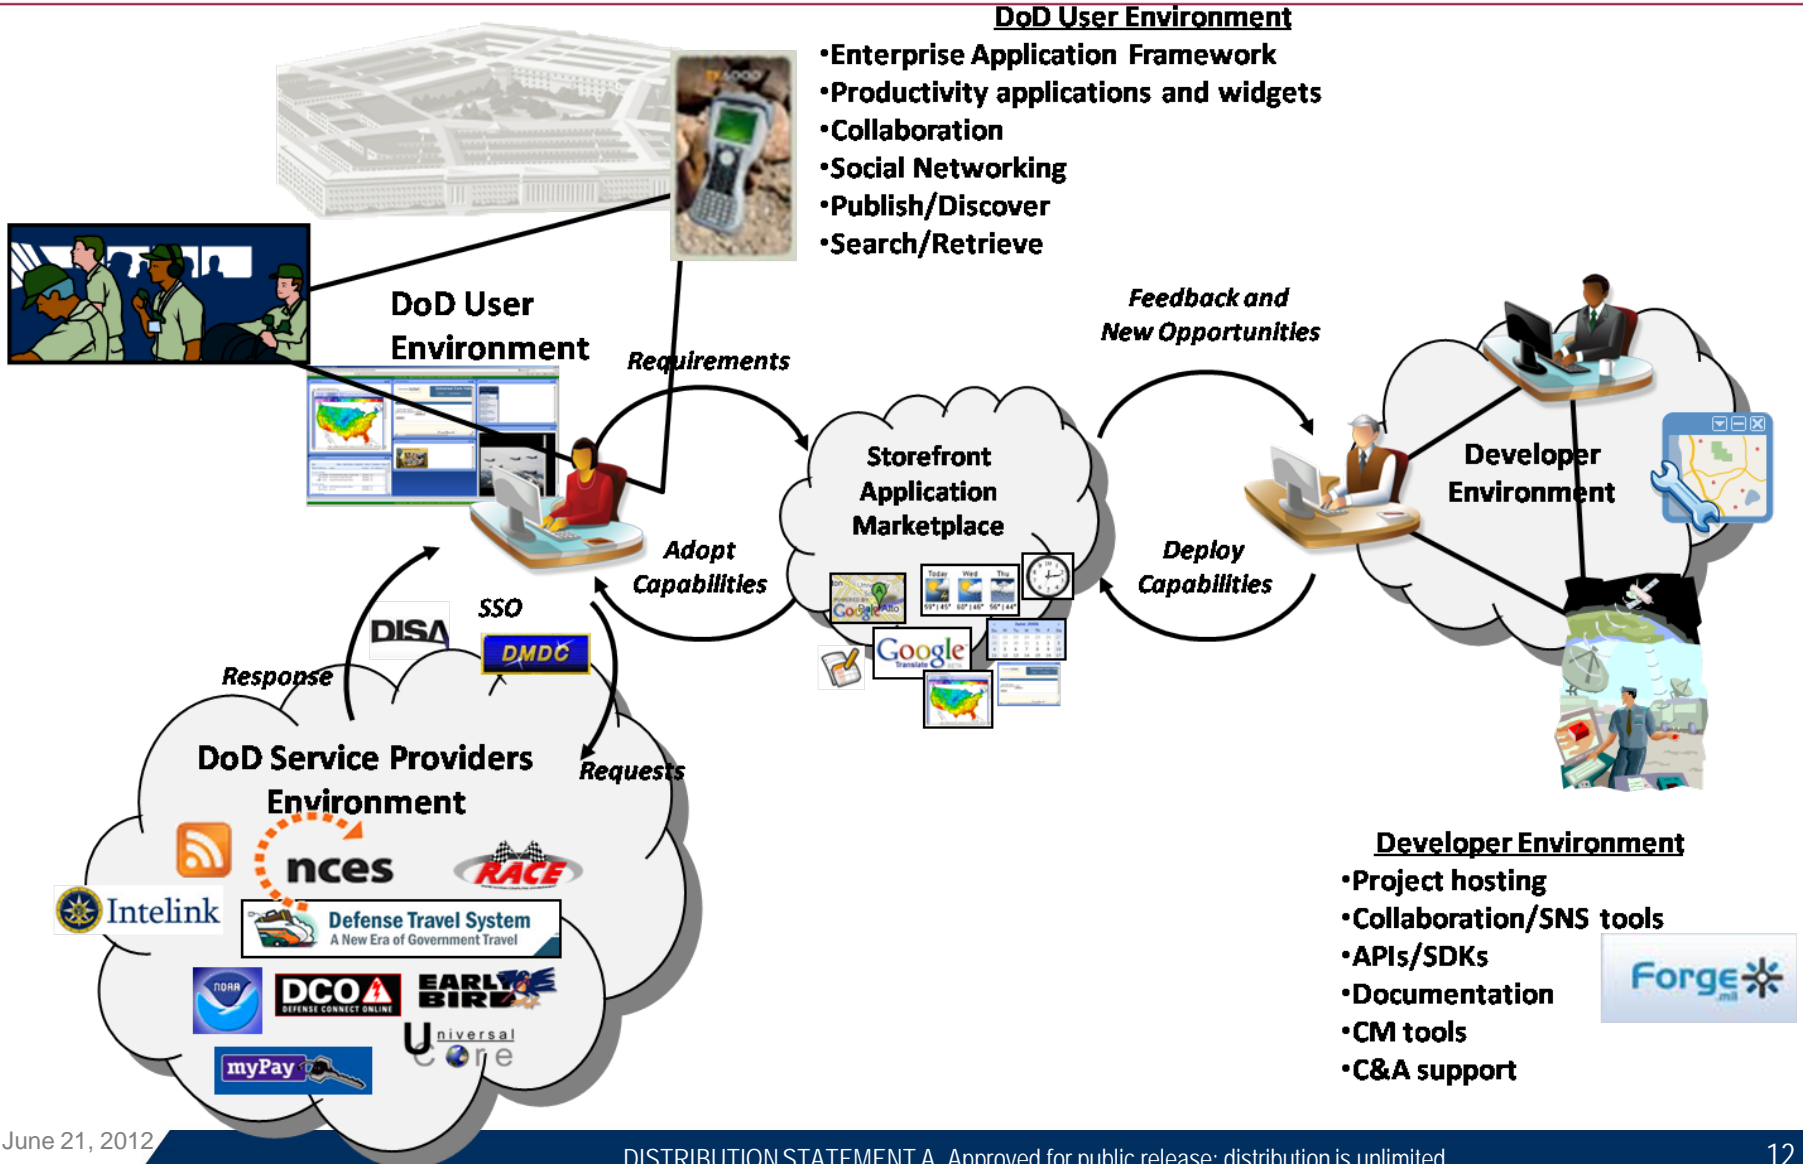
DoD User Environment
•Enterprise Application Framework
•Productivity applications and widgets
•Collaboration
•Social Networking
•Publish/Discover
•Search/Retrieve

DoD User Environment

Requirements

Feedback and New Opportunities

Storefront Application Marketplace

Developer Environment

Adopt Capabilities

Deploy Capabilities

SSO

DISA

DMDC

Response

Requests

DoD Service Providers Environment

nces

RACE

Intelink

Defense Travel System
A New Era of Government Travel

NOAA

DCO
DEFENSE CONNECT ONLINE

EARLY BIRD

Universal Core

myPay

Google

Developer Environment
•Project hosting
•Collaboration/SNS tools
•APIs/SDKs
•Documentation
•CM tools
•C&A support

Forge.mil

June 21, 2012

DISTRIBUTION STATEMENT A. Approved for public release; distribution is unlimited.

12